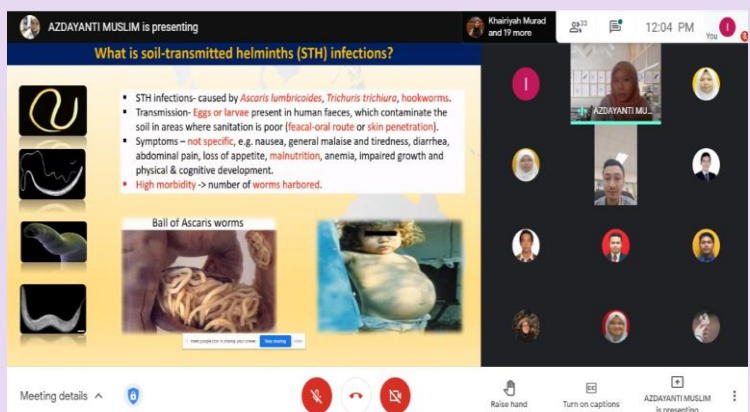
AZDAYANTI MUSLIM is presenting

Khairiyah Murad and 19 more

33

12:04 PM

You

What is soil-transmitted helminths (STH) infections?

STH infections- caused by *Ascaris lumbricoides*, *Trichuris trichiura*, hookworms.

Transmission- Eggs or larvae present in human faeces, which contaminate the soil in areas where sanitation is poor (feacal-oral route or skin penetration).

Symptoms – not specific, e.g. nausea, general malaise and tiredness, diarrhea, abdominal pain, loss of appetite, malnutrition, anemia, impaired growth and physical & cognitive development.

High morbidity -> number of worms harbored.

Ball of Ascaris worms

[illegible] Stop sharing

AZDAYANTI MU...

Meeting details

Raise hand

Turn on captions

AZDAYANTI MUSLIM is presenting